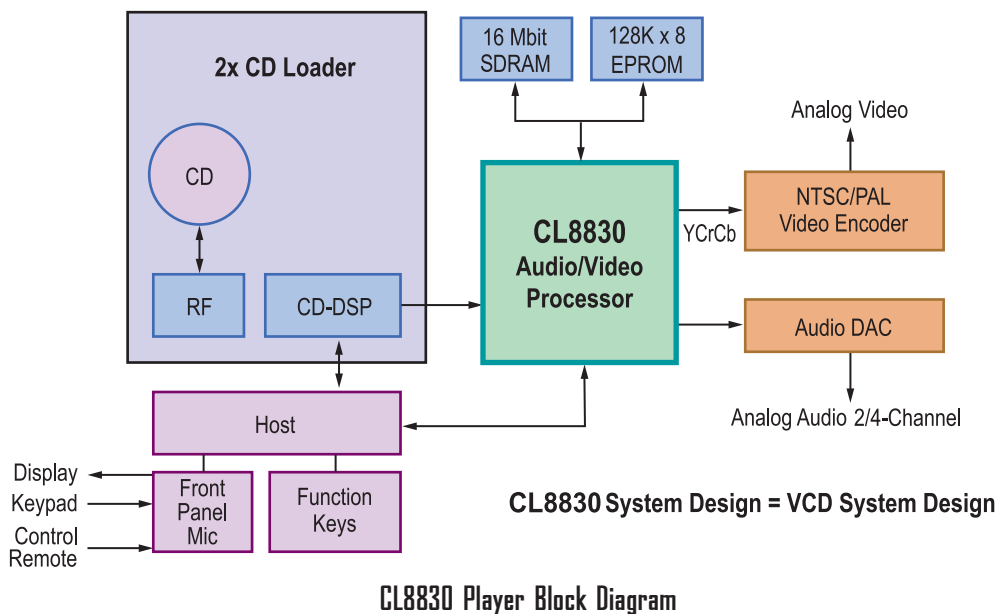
2x CD Loader

CD

RF

CD-DSP

16 Mbit SDRAM

128K x 8 EPROM

CL8830 Audio/Video Processor

YCrCb

Analog Video

NTSC/PAL Video Encoder

Audio DAC

Analog Audio 2/4-Channel

Host

Display

Keypad

Control Remote

Front Panel Mic

Function Keys

CL8830 System Design = VCD System Design

CL8830 Player Block Diagram